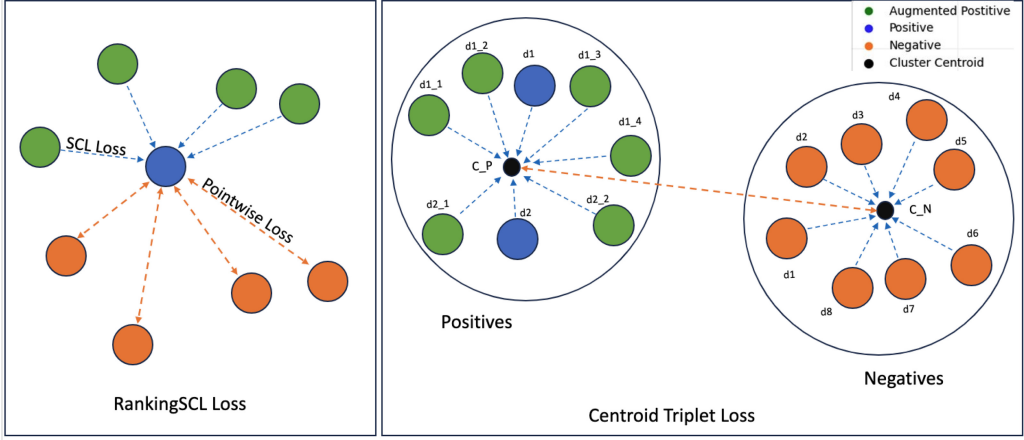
SCL Loss

Pointwise Loss

RankingSCL Loss

Augmented Postitive
Positive
Negative
Cluster Centroid

d1_2
d1
d1_3
d1_1
d1_4
C_P
d2_1
d2
d2_2

Positives

d4
d3
d2
d5
C_N
d6
d1
d8
d7

Negatives

Centroid Triplet Loss